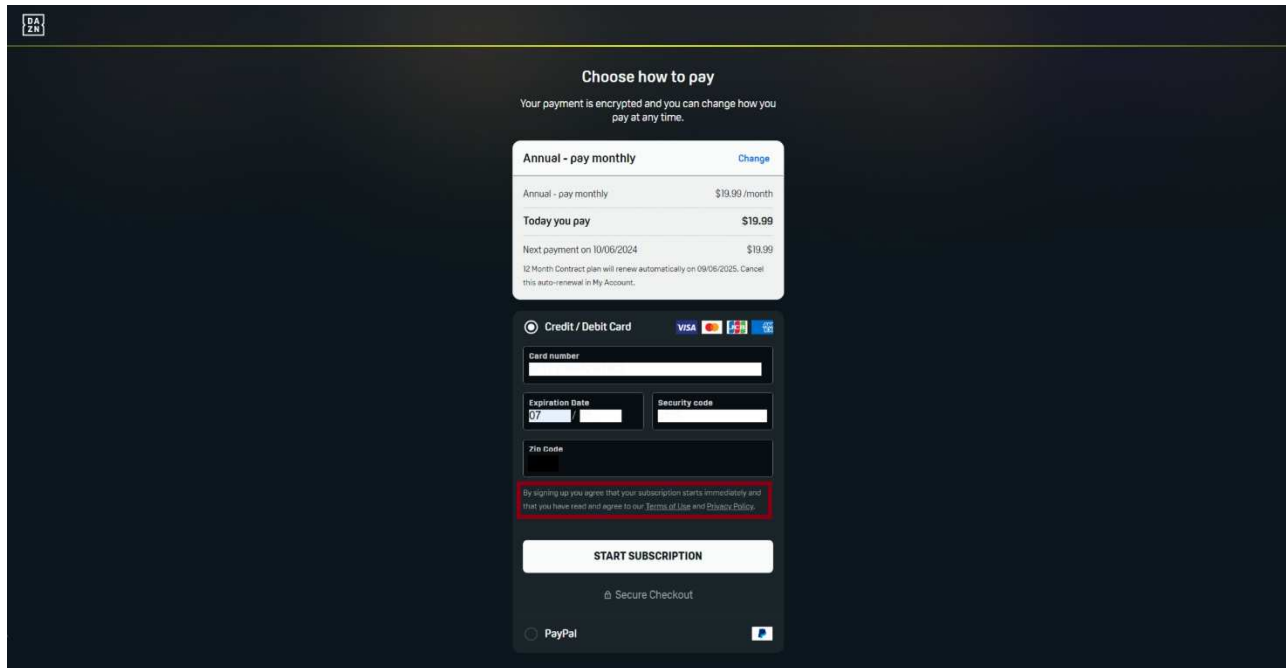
DA
ZN

Choose how to pay

Your payment is encrypted and you can change how you pay at any time.

Annual - pay monthly Change

Annual - pay monthly $19.99 /month

Today you pay $19.99

Next payment on 10/06/2024 $19.99

12 Month Contract plan will renew automatically on 09/06/2025. Cancel this auto-renewal in My Account.

Credit / Debit Card

VISA

Card number

Expiration Date
07 /

Security code

Zip Code

By signing up you agree that your subscription starts immediately and that you have read and agree to our Terms of Use and Privacy Policy.

START SUBSCRIPTION

Secure Checkout

PayPal